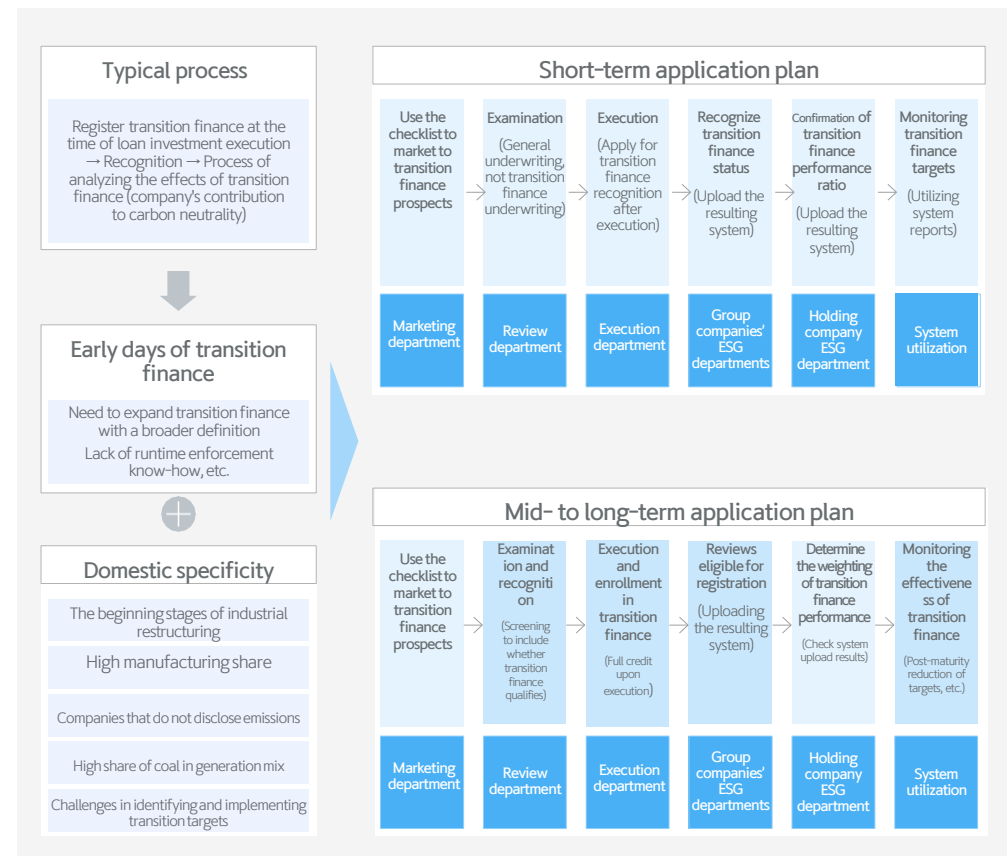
Typical process

Register transition finance at the time of loan investment execution → Recognition → Process of analyzing the effects of transition finance (company's contribution to carbon neutrality)

Early days of transition finance

Need to expand transition finance with a broader definition

Lack of runtime enforcement know-how, etc.

Domestic specificity

The beginning stages of industrial restructuring

High manufacturing share

Companies that do not disclose emissions

High share of coal in generation mix

Challenges in identifying and implementing transition targets

Short-term application plan

Use the checklist to market to transition finance prospects

Examination (General underwriting, not transition finance underwriting)

Execution (Apply for transition finance recognition after execution)

Recognize transition finance status (Upload the resulting system)

Confirmation of transition finance performance ratio (Upload the resulting system)

Monitoring transition finance targets (Utilizing system reports)

Marketing department

Review department

Execution department

Group companies' ESG departments

Holding company ESG department

System utilization

Mid- to long-term application plan

Use the checklist to market to transition finance prospects

Examination and recognition (Screening to include whether transition finance qualifies)

Execution and enrollment in transition finance (Full credit upon execution)

Reviews eligible for registration (Uploading the resulting system)

Determine the weighting of transition finance performance (Check system upload results)

Monitoring the effectiveness of transition finance (Post-maturity reduction of targets, etc.)

Marketing department

Review department

Execution department

Group companies' ESG departments

Holding company ESG department

System utilization